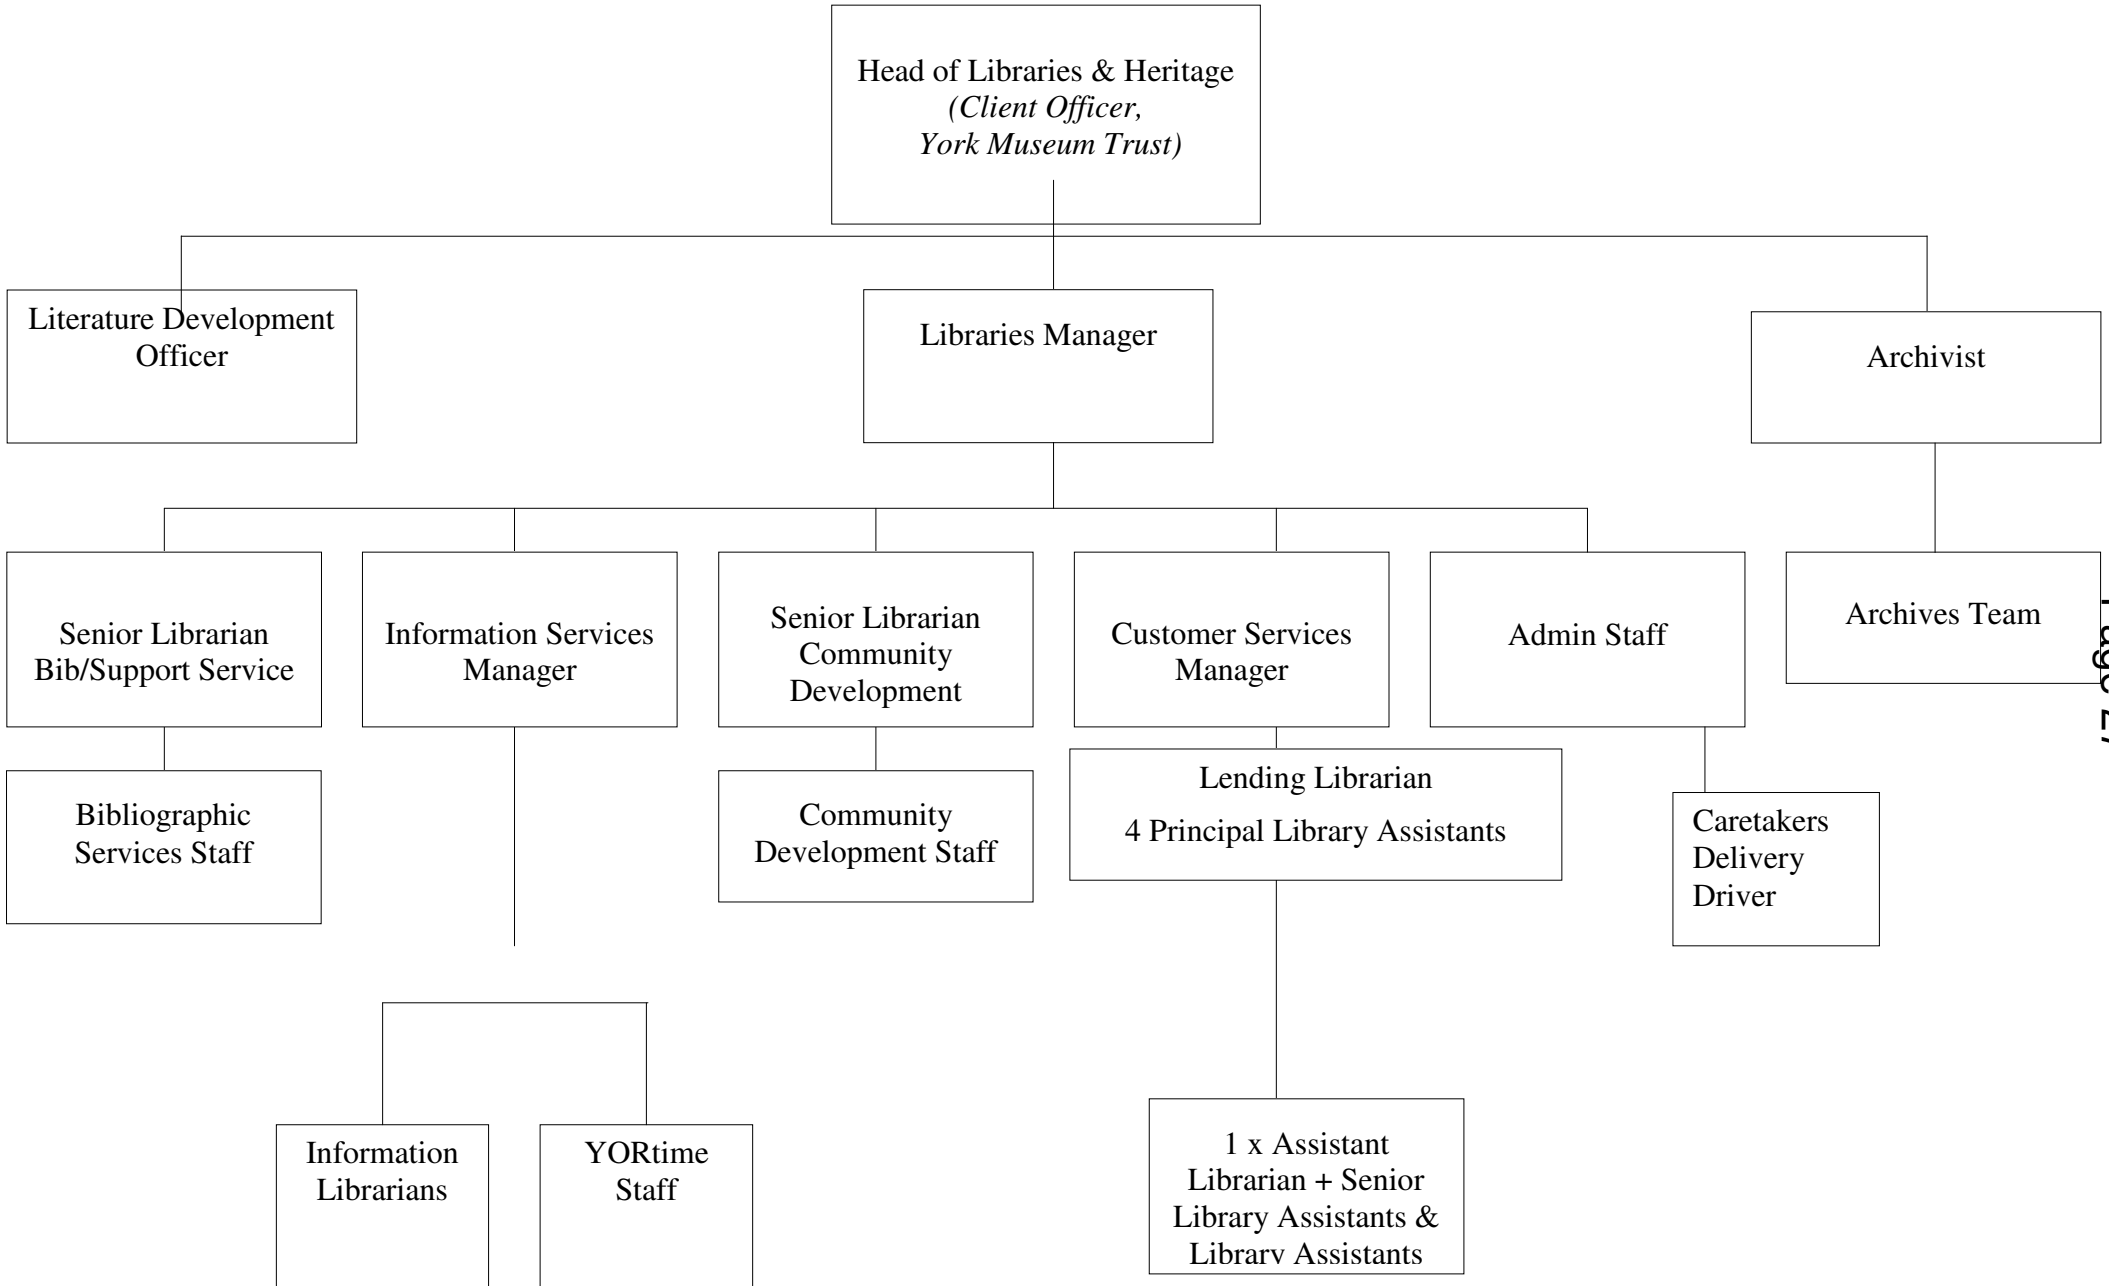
Head of Libraries & Heritage
*(Client Officer, York Museum Trust)*

Literature Development Officer

Libraries Manager

Archivist

Senior Librarian Bib/Support Service

Information Services Manager

Senior Librarian Community Development

Customer Services Manager

Admin Staff

Archives Team

Bibliographic Services Staff

Community Development Staff

Lending Librarian

4 Principal Library Assistants

Caretakers Delivery Driver

Information Librarians

YORtime Staff

1 x Assistant Librarian + Senior Library Assistants & Library Assistants

Page 27